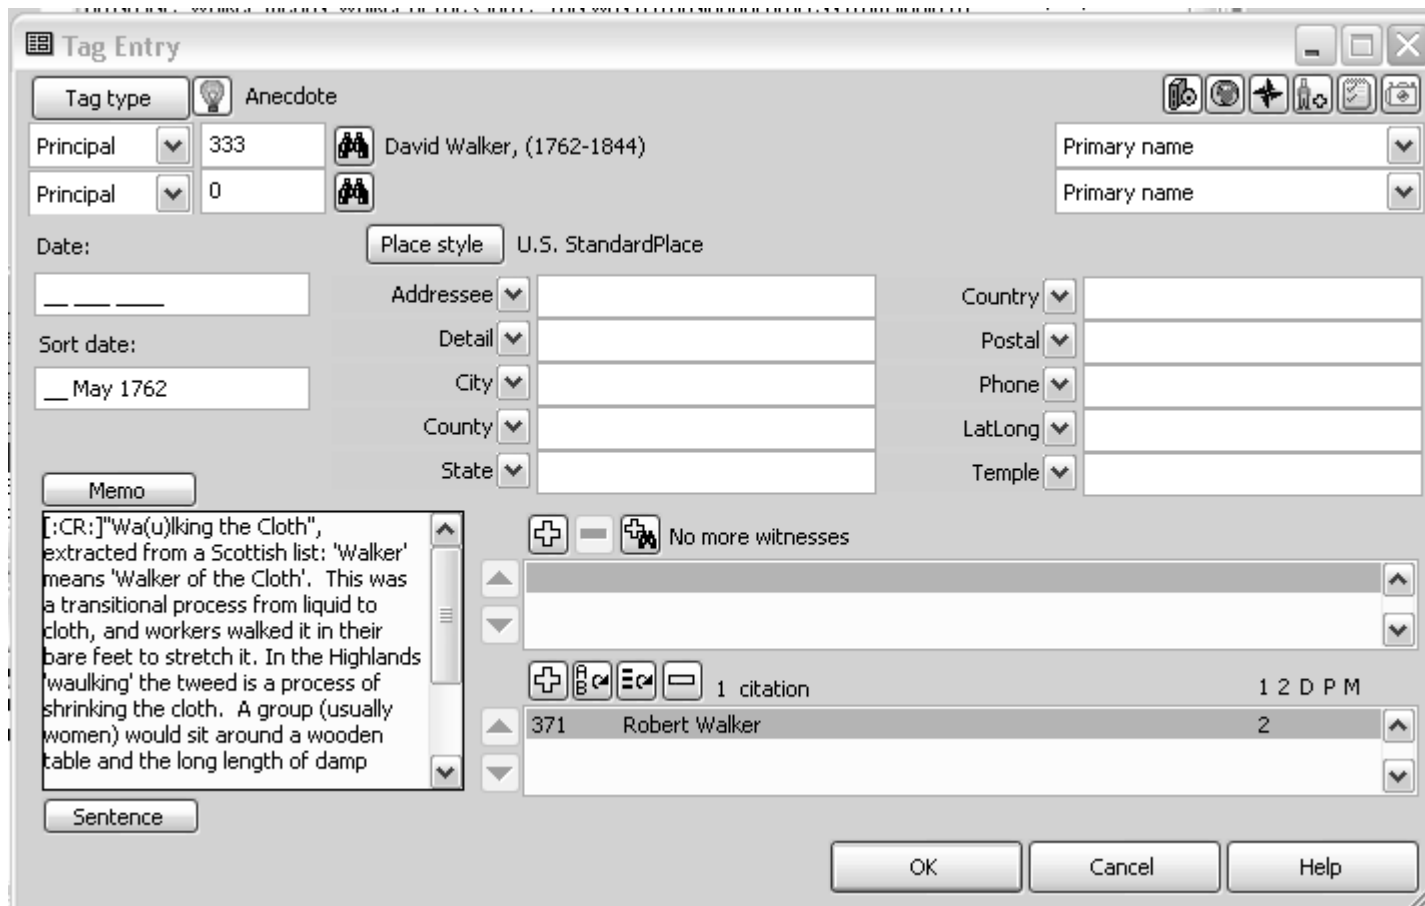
Tag Entry

Tag type Anecdote

Principal 333 David Walker, (1762-1844) Primary name

Principal 0 Primary name

Date: Place style U.S. StandardPlace

__ ___ ____

Addressee

Country

Sort date:

Detail

Postal

__ May 1762

City

Phone

County

LatLong

State

Temple

Memo

[:CR:]"Wa(u)lking the Cloth", extracted from a Scottish list: 'Walker' means 'Walker of the Cloth'. This was a transitional process from liquid to cloth, and workers walked it in their bare feet to stretch it. In the Highlands 'waulking' the tweed is a process of shrinking the cloth. A group (usually women) would sit around a wooden table and the long length of damp

Sentence

No more witnesses

1 citation 1 2 D P M

| 371 | Robert Walker | 2 |
|---|---|---|

OK Cancel Help